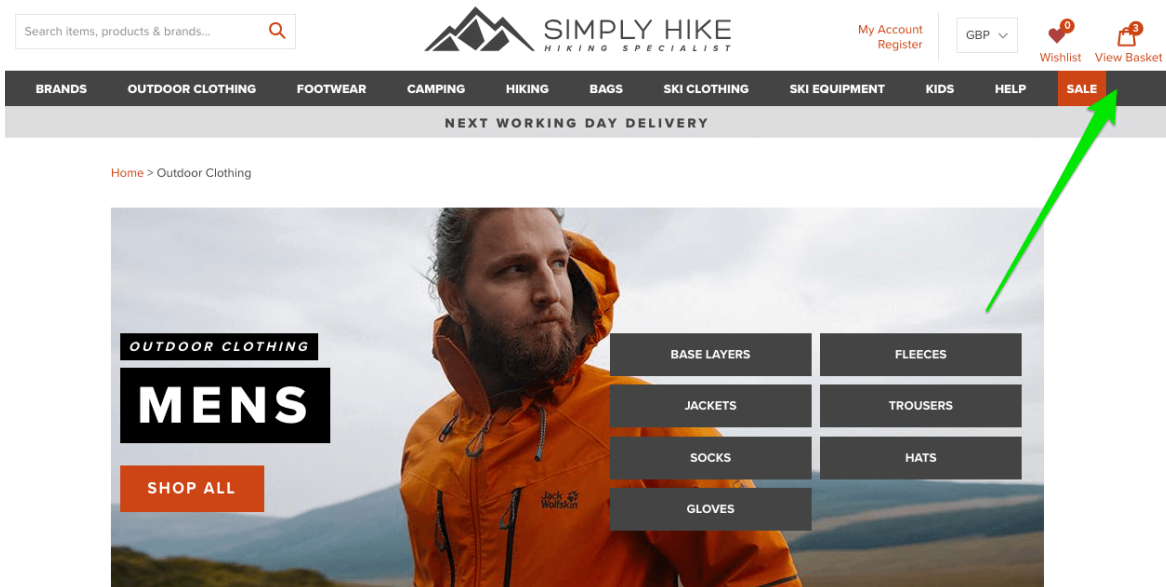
Search items, products & brands...

SIMPLY HIKE
HIKING SPECIALIST

My Account
Register

GBP

0
Wishlist

3
View Basket

BRANDS OUTDOOR CLOTHING FOOTWEAR CAMPING HIKING BAGS SKI CLOTHING SKI EQUIPMENT KIDS HELP SALE

NEXT WORKING DAY DELIVERY

Home > Outdoor Clothing

OUTDOOR CLOTHING

MENS

SHOP ALL

BASE LAYERS
FLEECES
JACKETS
TROUSERS
SOCKS
HATS
GLOVES

Jack Wolfskin